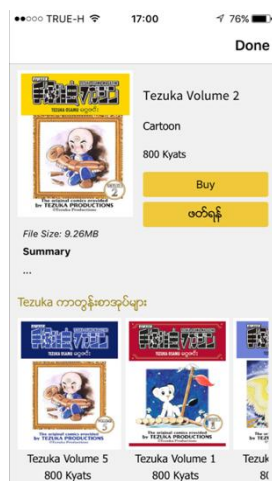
●●○○○ TRUE-H 17:00 76%

Done

TEZUKA OSAMU

The original comics provided by TEZUKA PRODUCTIONS

Tezuka Volume 2

Cartoon

800 Kyats

Buy

ဖတ်ရန်

File Size: 9.26MB

Summary

...

Tezuka ကာတွန်းစာအုပ်များ

TEZUKA OSAMU

The original comics provided by TEZUKA PRODUCTIONS

TEZUKA OSAMU

The original comics provided by TEZUKA PRODUCTIONS

Tezuka Volume 5

800 Kyats

Tezuka Volume 1

800 Kyats

Tezuk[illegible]

800 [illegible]